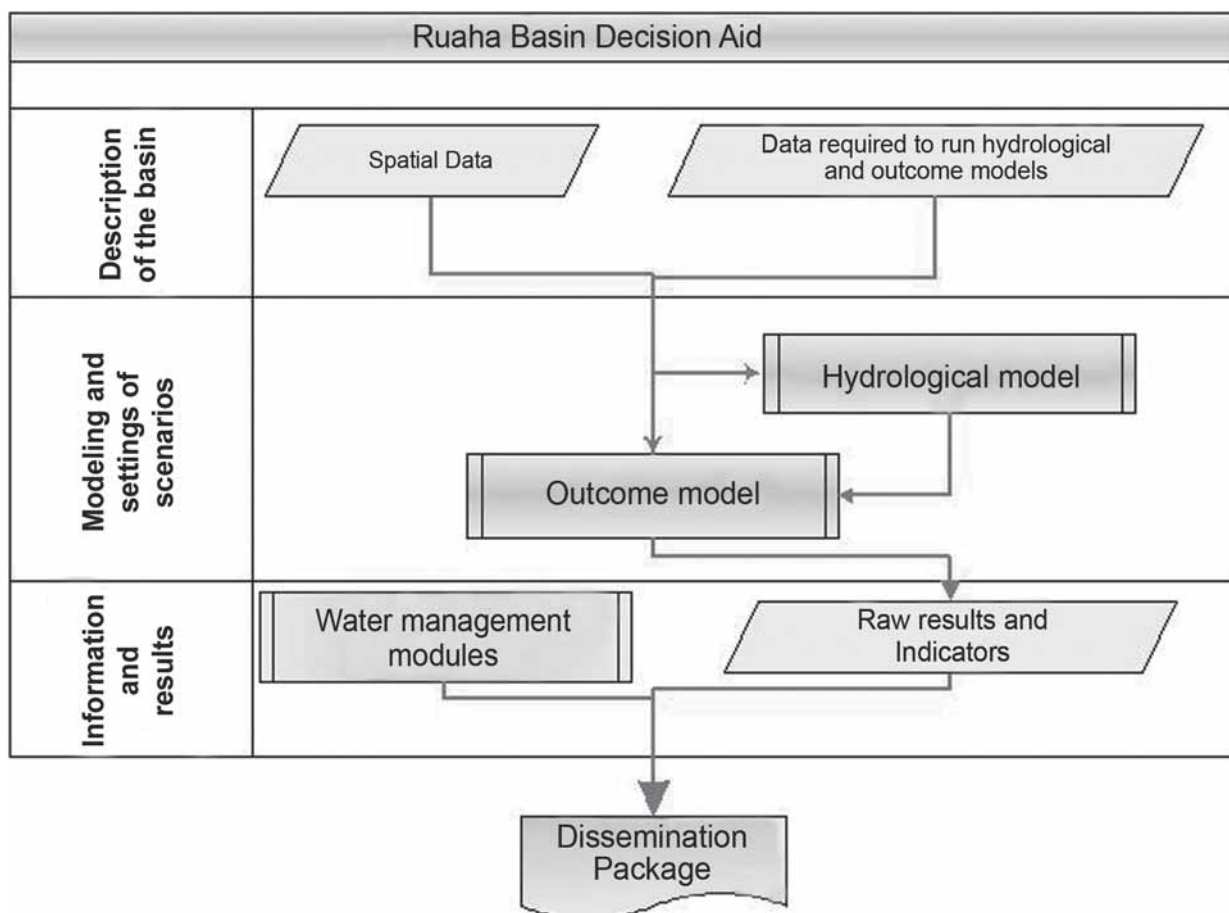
Ruaha Basin Decision Aid

Description of the basin

Spatial Data

Data required to run hydrological and outcome models

Modeling and settings of scenarios

Hydrological model

Outcome model

Information and results

Water management modules

Raw results and Indicators

Dissemination Package